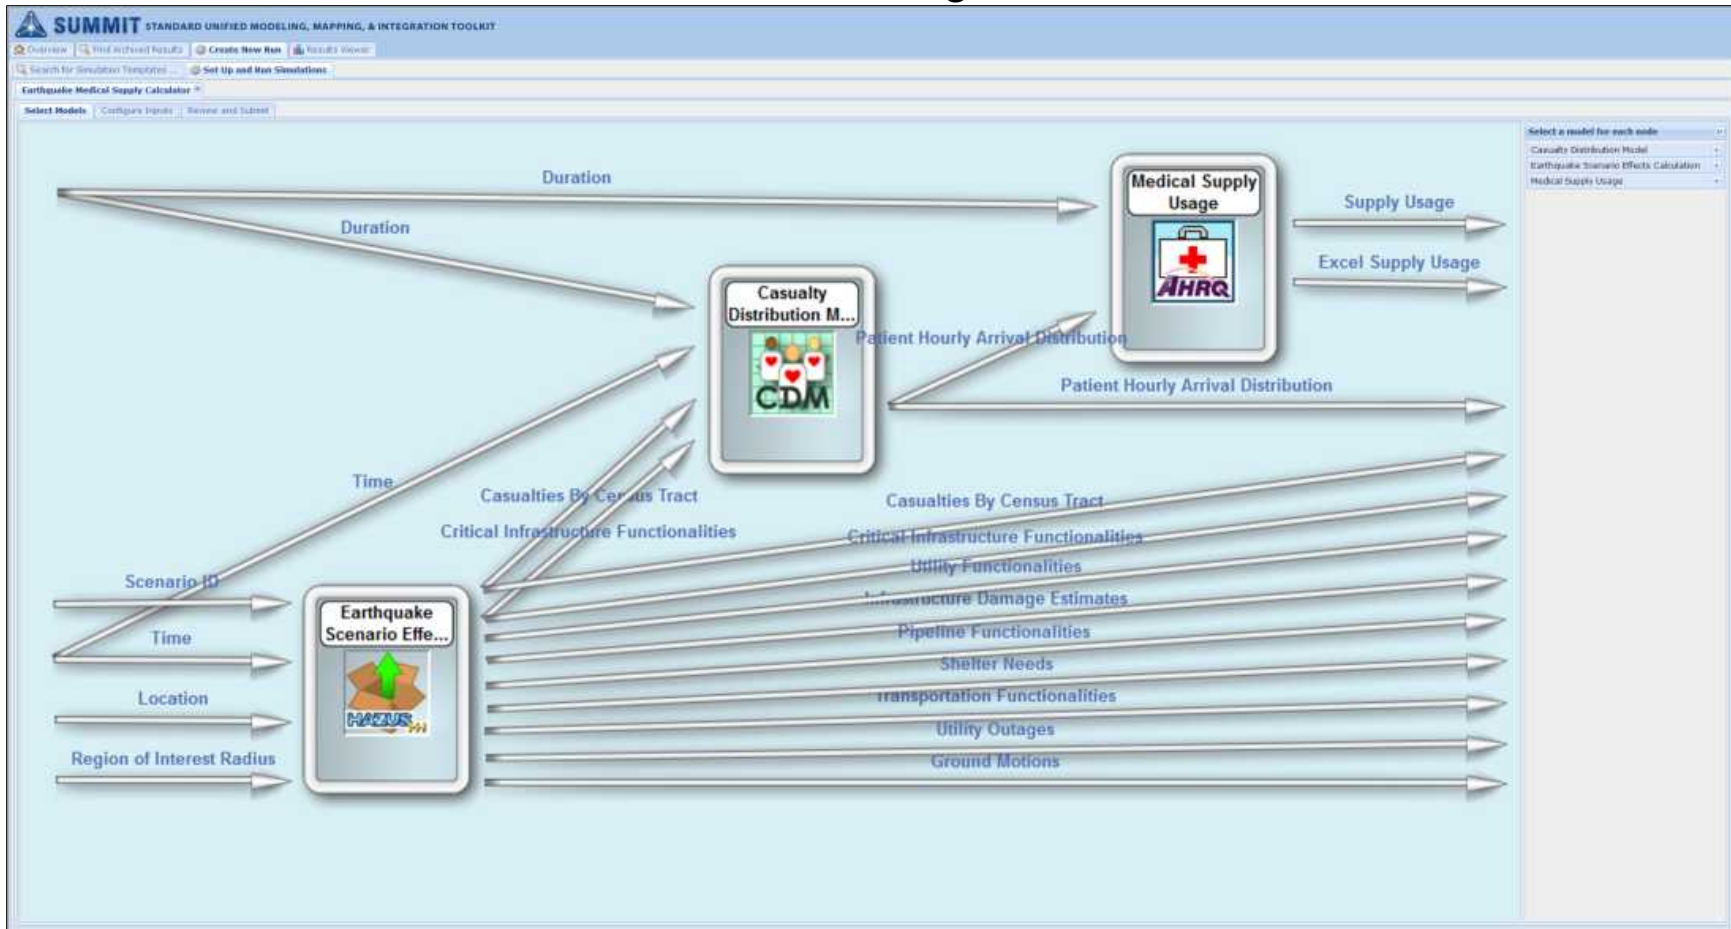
SUMMIT STANDARD UNIFIED MODELING, MAPPING, & INTEGRATION TOOLKIT

Overview | Find Archived Results | Create New Run | Results Viewer

Search for Simulation Templates | Set Up and Run Simulations

Earthquake Medical Supply Calculator

Select Models | Configure Inputs | Review and Submit

Select a model for each node
Casualty Distribution Model
Earthquake Scenario Effects Calculation
Medical Supply Usage

Duration
Duration
Medical Supply Usage
AHRQ
Supply Usage
Excel Supply Usage
Casualty Distribution M...
CDM
Patient Hourly Arrival Distribution
Patient Hourly Arrival Distribution
Time
Casualties By Census Tract
Critical Infrastructure Functionalities
Casualties By Census Tract
Critical Infrastructure Functionalities
Utility Functionalities
Infrastructure Damage Estimates
Pipeline Functionalities
Shelter Needs
Transportation Functionalities
Utility Outages
Ground Motions
Scenario ID
Time
Location
Region of Interest Radius
Earthquake Scenario Effe...
HAZUS MH